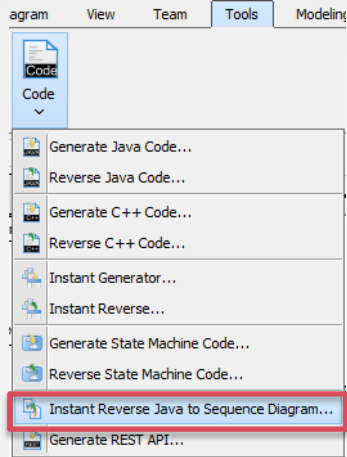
agram View Team Tools Modeling

Code
Code

Generate Java Code...
Reverse Java Code...
Generate C++ Code...
Reverse C++ Code...
Instant Generator...
Instant Reverse...
Generate State Machine Code...
Reverse State Machine Code...
Instant Reverse Java to Sequence Diagram...
Generate REST API...